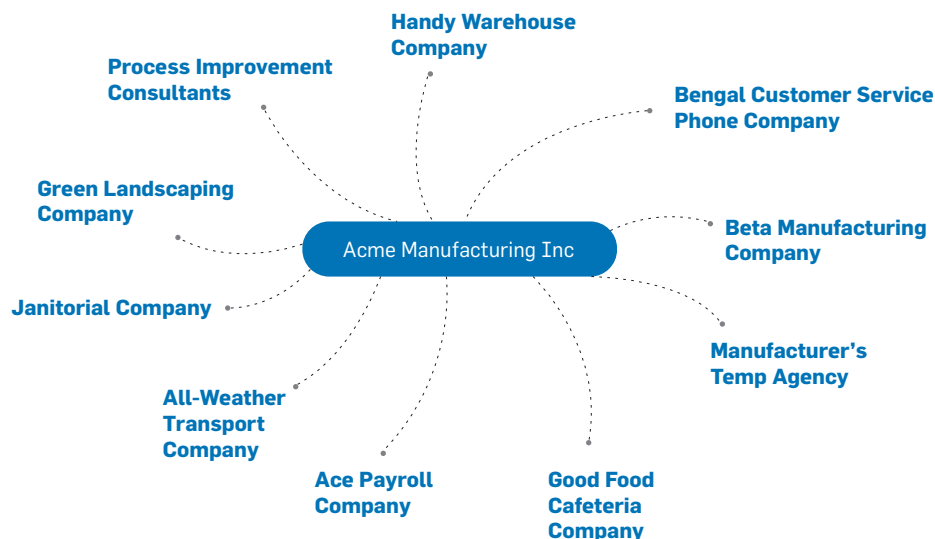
Handy Warehouse Company

Process Improvement Consultants

Bengal Customer Service Phone Company

Green Landscaping Company

Acme Manufacturing Inc

Beta Manufacturing Company

Janitorial Company

Manufacturer's Temp Agency

All-Weather Transport Company

Ace Payroll Company

Good Food Cafeteria Company